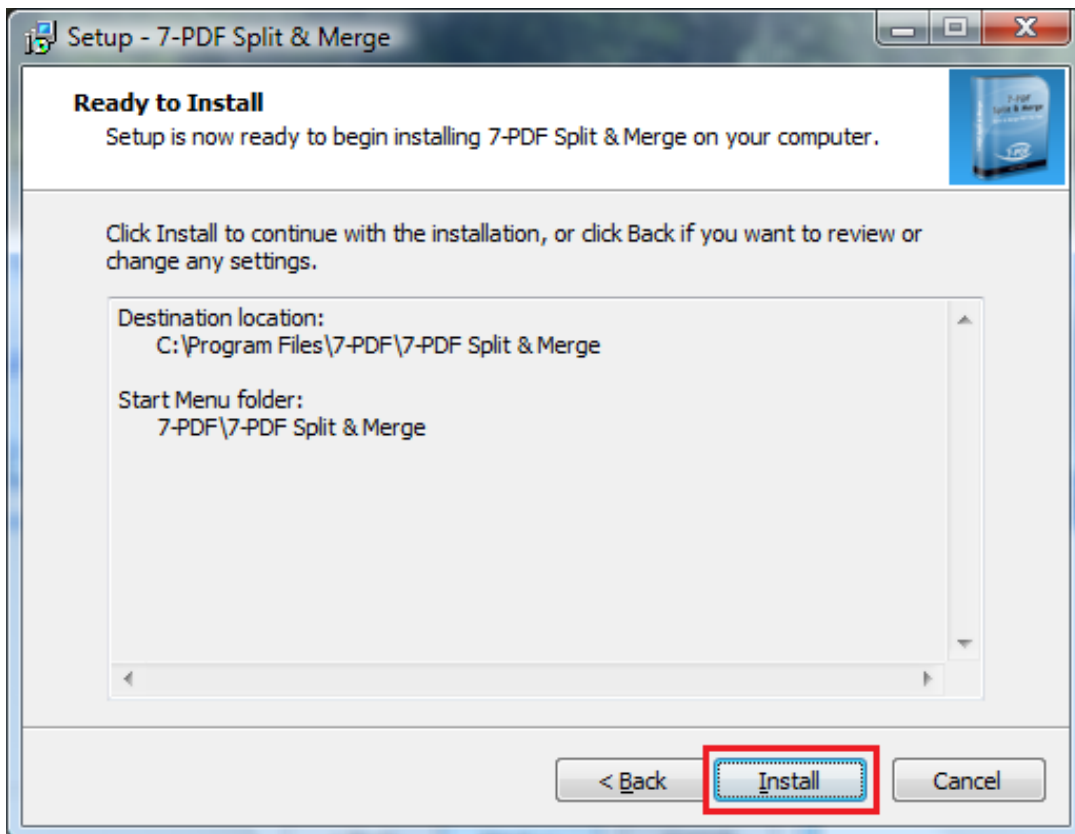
Setup - 7-PDF Split & Merge

Ready to Install
Setup is now ready to begin installing 7-PDF Split & Merge on your computer.

Click Install to continue with the installation, or click Back if you want to review or change any settings.

Destination location:
C:\Program Files\7-PDF\7-PDF Split & Merge

Start Menu folder:
7-PDF\7-PDF Split & Merge

< Back
Install
Cancel